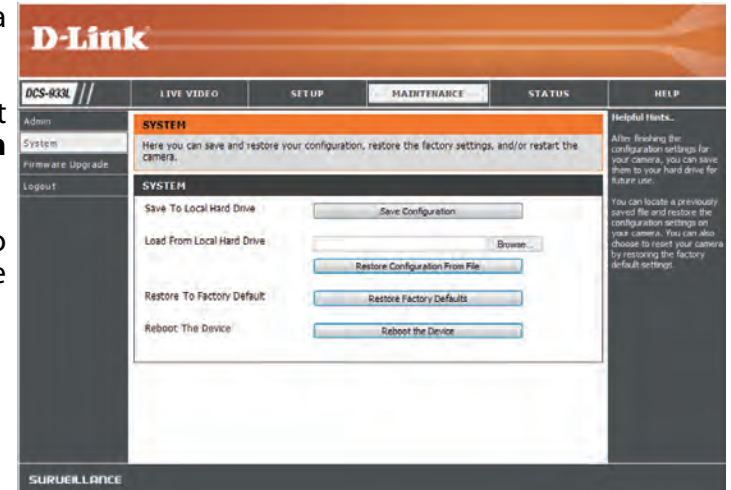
a

t
n

o
e

D-Link

DCS-933L

LIVE VIDEO | SETUP | MAINTENANCE | STATUS | HELP

Admin
System
Firmware Upgrade
Logout

SYSTEM

Here you can save and restore your configuration, restore the factory settings, and/or restart the camera.

SYSTEM

Save To Local Hard Drive
Save Configuration

Load From Local Hard Drive
Browse...
Restore Configuration From File

Restore To Factory Default
Restore Factory Defaults

Reboot The Device
Reboot the Device

Helpful Hints..

After finishing the configuration settings for your camera, you can save them to your hard drive for future use.

You can locate a previously saved file and restore the configuration settings on your camera. You can also choose to reset your camera by restoring the factory default settings.

SURVEILLANCE